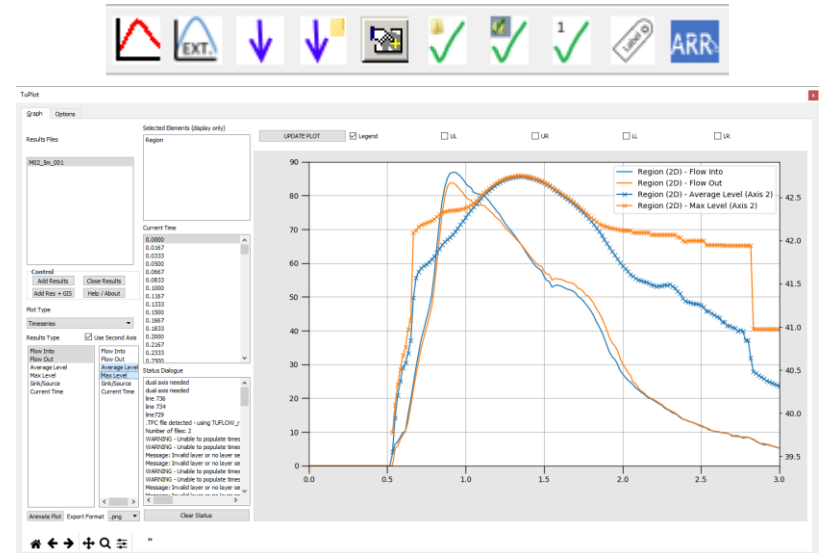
EXT.

1

Label

ARR

TuPlot

Graph Options

Results Files

M02_5m_001

Selected Elements (display only)

Region

UPDATE PLOT Legend UL UR LL LR

Current Time

0.0000
0.0167
0.0333
0.0500
0.0667
0.0833
0.1000
0.1167
0.1333
0.1500
0.1667
0.1833
0.2000
0.2167
0.2333
0.2500

Control

Add Results Close Results
Add Res + GIS Help / About

Plot Type

Timeseries

Results Type Use Second Axis

Flow Into
Flow Out
Average Level
Max Level
Sink/Source
Current Time

Flow Into
Flow Out
Average Level
Max Level
Sink/Source
Current Time

Status Dialogue

dual axis needed
dual axis needed
line 736
line 734
line729
.TPC file detected - using TUFLOW_r
Number of files: 2
WARNING - Unable to populate times
Message: Invalid layer or no layer se
WARNING - Unable to populate times
Message: Invalid layer or no layer se
WARNING - Unable to populate times
Message: Invalid layer or no layer se
WARNING - Unable to populate times
Message: Invalid layer or no layer se

Clear Status

Animate Plot Export Format .png

Region (2D) - Flow Into
Region (2D) - Flow Out
Region (2D) - Average Level (Axis 2)
Region (2D) - Max Level (Axis 2)

90
80
70
60
50
40
30
20
10
0

42.5
42.0
41.5
41.0
40.5
40.0
39.5

0.0 0.5 1.0 1.5 2.0 2.5 3.0